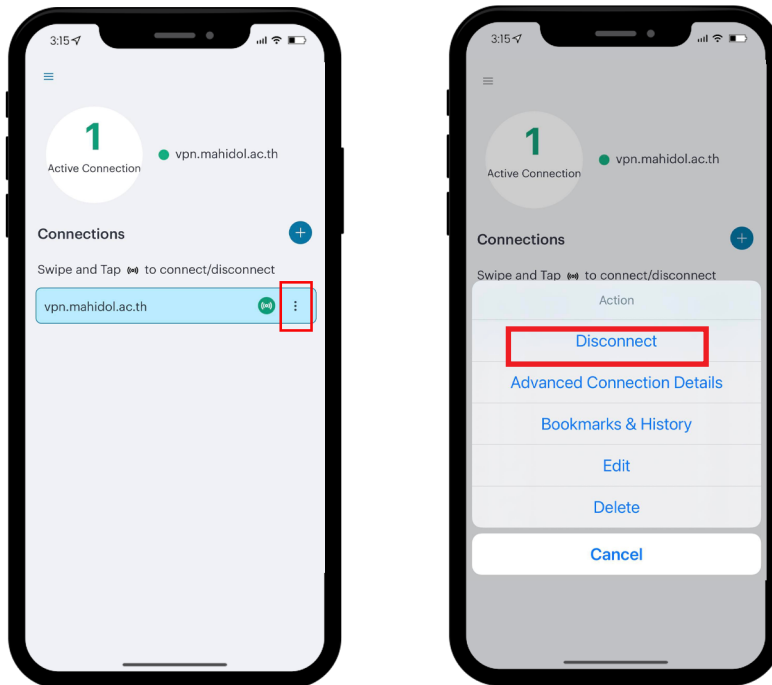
3:15

1
Active Connection

vpn.mahidol.ac.th

Connections

Swipe and Tap to connect/disconnect

vpn.mahidol.ac.th

3:15

1
Active Connection

vpn.mahidol.ac.th

Connections

Swipe and Tap to connect/disconnect

Action

Disconnect

Advanced Connection Details

Bookmarks & History

Edit

Delete

Cancel